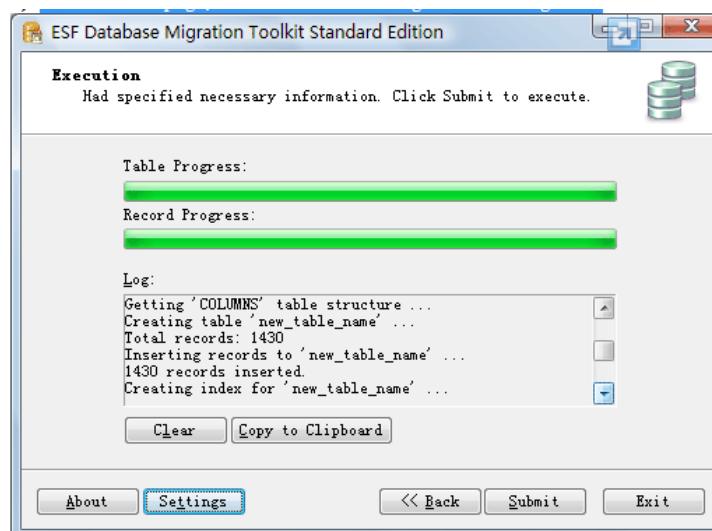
ESF Database Migration Toolkit Standard Edition

Execution
Had specified necessary information. Click Submit to execute.

Table Progress:

Record Progress:

Log:

Getting 'COLUMNS' table structure ...
Creating table 'new_table_name' ...
Total records: 1430
Inserting records to 'new_table_name' ...
1430 records inserted.
Creating index for 'new_table_name' ...

Clear Copy to Clipboard

About Settings << Back Submit Exit